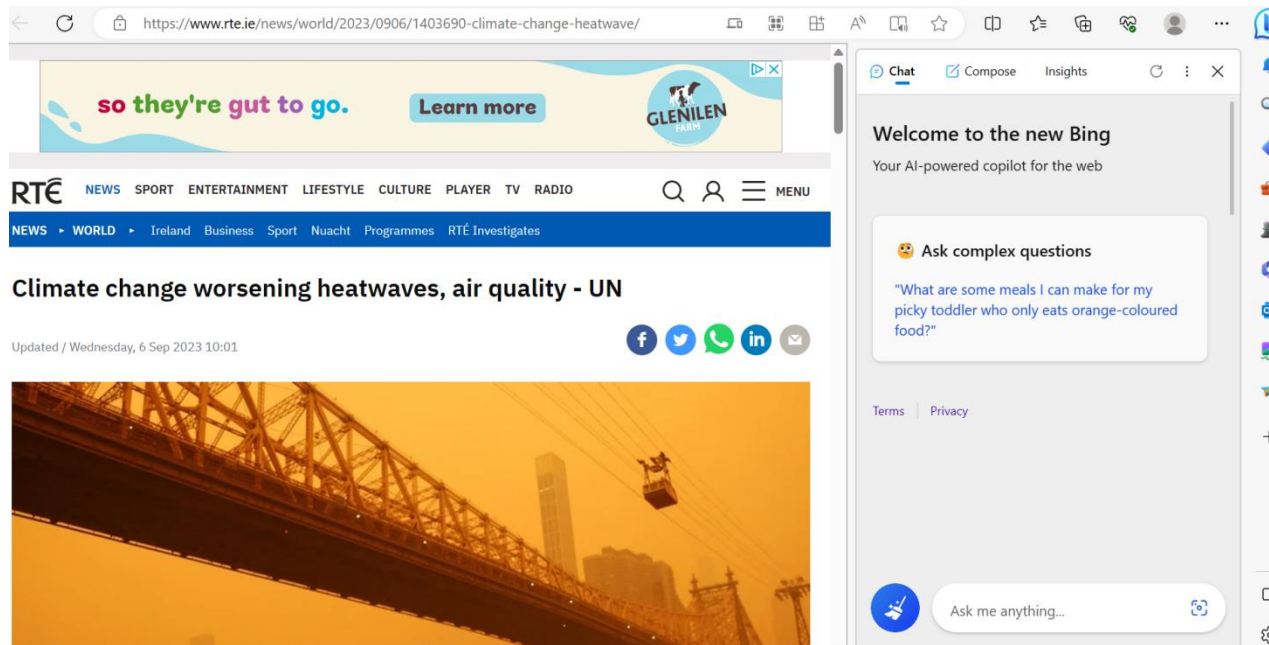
https://www.rte.ie/news/world/2023/0906/1403690-climate-change-heatwave/

so they're gut to go. Learn more

GLENILEN FARM

RTÉ NEWS SPORT ENTERTAINMENT LIFESTYLE CULTURE PLAYER TV RADIO MENU

NEWS ▸ WORLD ▸ Ireland Business Sport Nuacht Programmes RTÉ Investigates

Climate change worsening heatwaves, air quality - UN

Updated / Wednesday, 6 Sep 2023 10:01

Chat Compose Insights

Welcome to the new Bing

Your AI-powered copilot for the web

Ask complex questions

"What are some meals I can make for my picky toddler who only eats orange-coloured food?"

Terms | Privacy

Ask me anything...